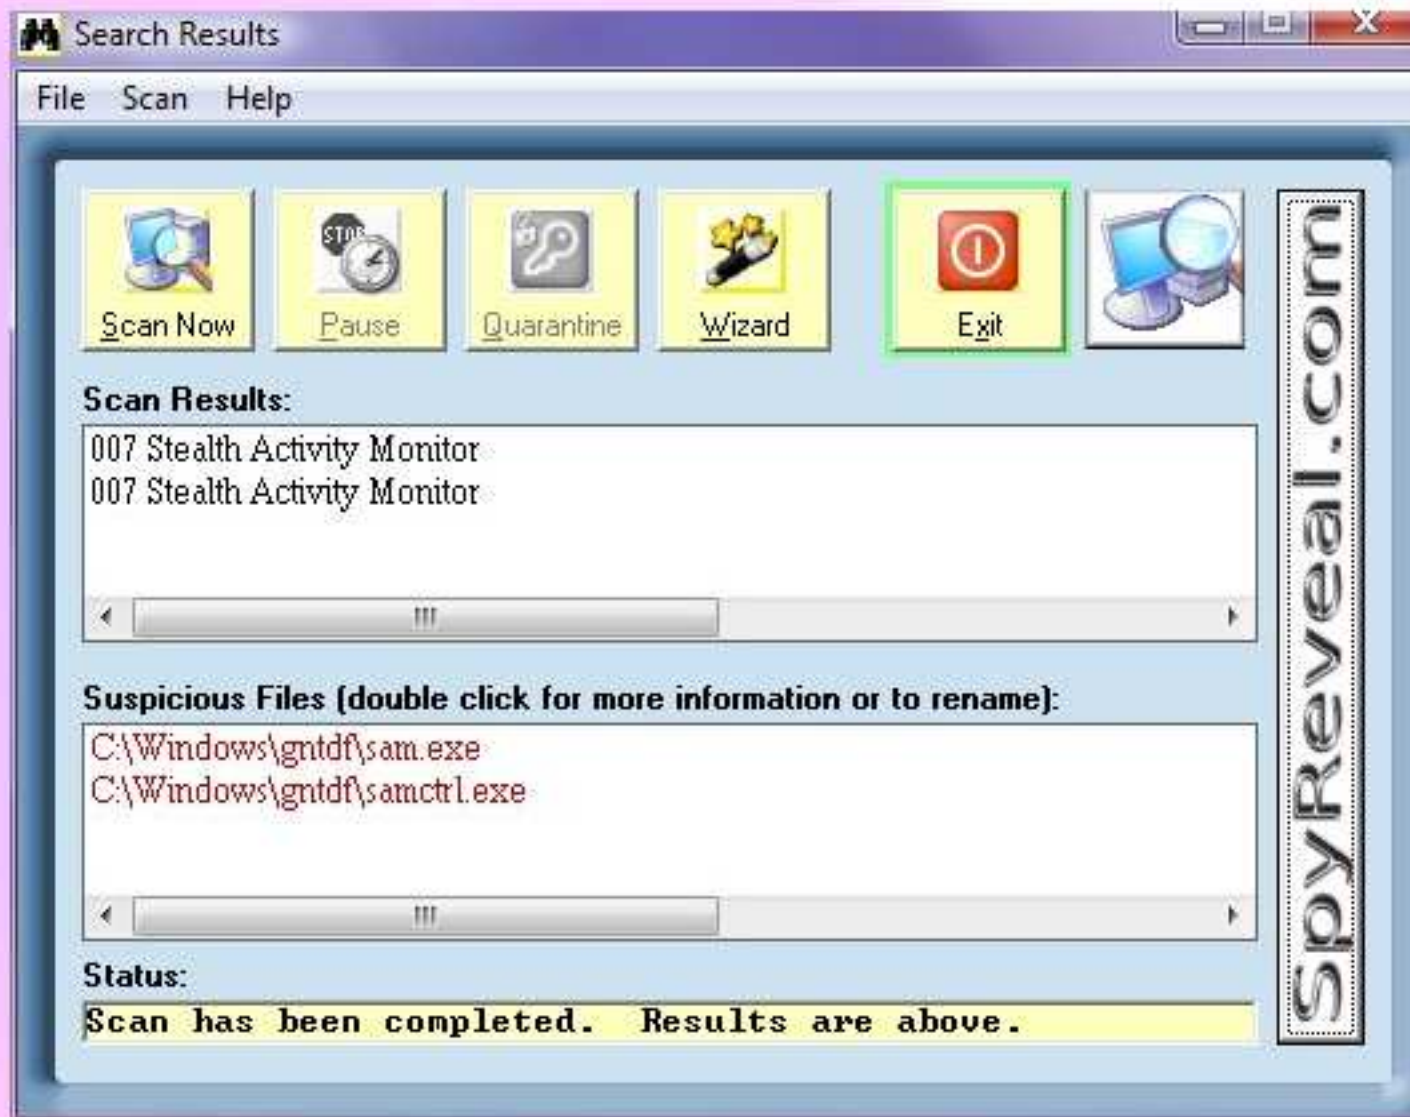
Search Results

File Scan Help

Scan Now
STOP
Pause
Quarantine
Wizard
Exit

SpyReveal.com

Scan Results:
007 Stealth Activity Monitor
007 Stealth Activity Monitor

Suspicious Files (double click for more information or to rename):
C:\Windows\gntdf\sam.exe
C:\Windows\gntdf\samctrl.exe

Status:
Scan has been completed. Results are above.